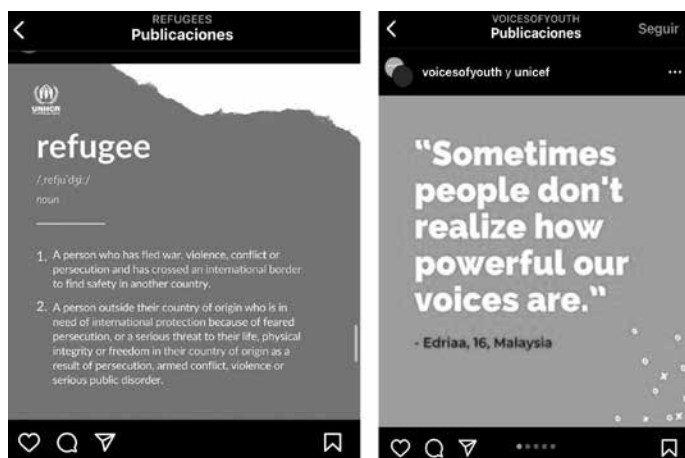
REFUGEES
Publicaciones

UNHCR

refugee
/ˌrefjuˈdʒiː/
noun

1. A person who has fled war, violence, conflict or persecution and has crossed an international border to find safety in another country.

2. A person outside their country of origin who is in need of international protection because of feared persecution, or a serious threat to their life, physical integrity or freedom in their country of origin as a result of persecution, armed conflict, violence or serious public disorder.

VOICESOFYOUTH
Publicaciones
Seguir

voicesofyouth y unicef

"Sometimes people don't realize how powerful our voices are."

- Edriaa, 16, Malaysia